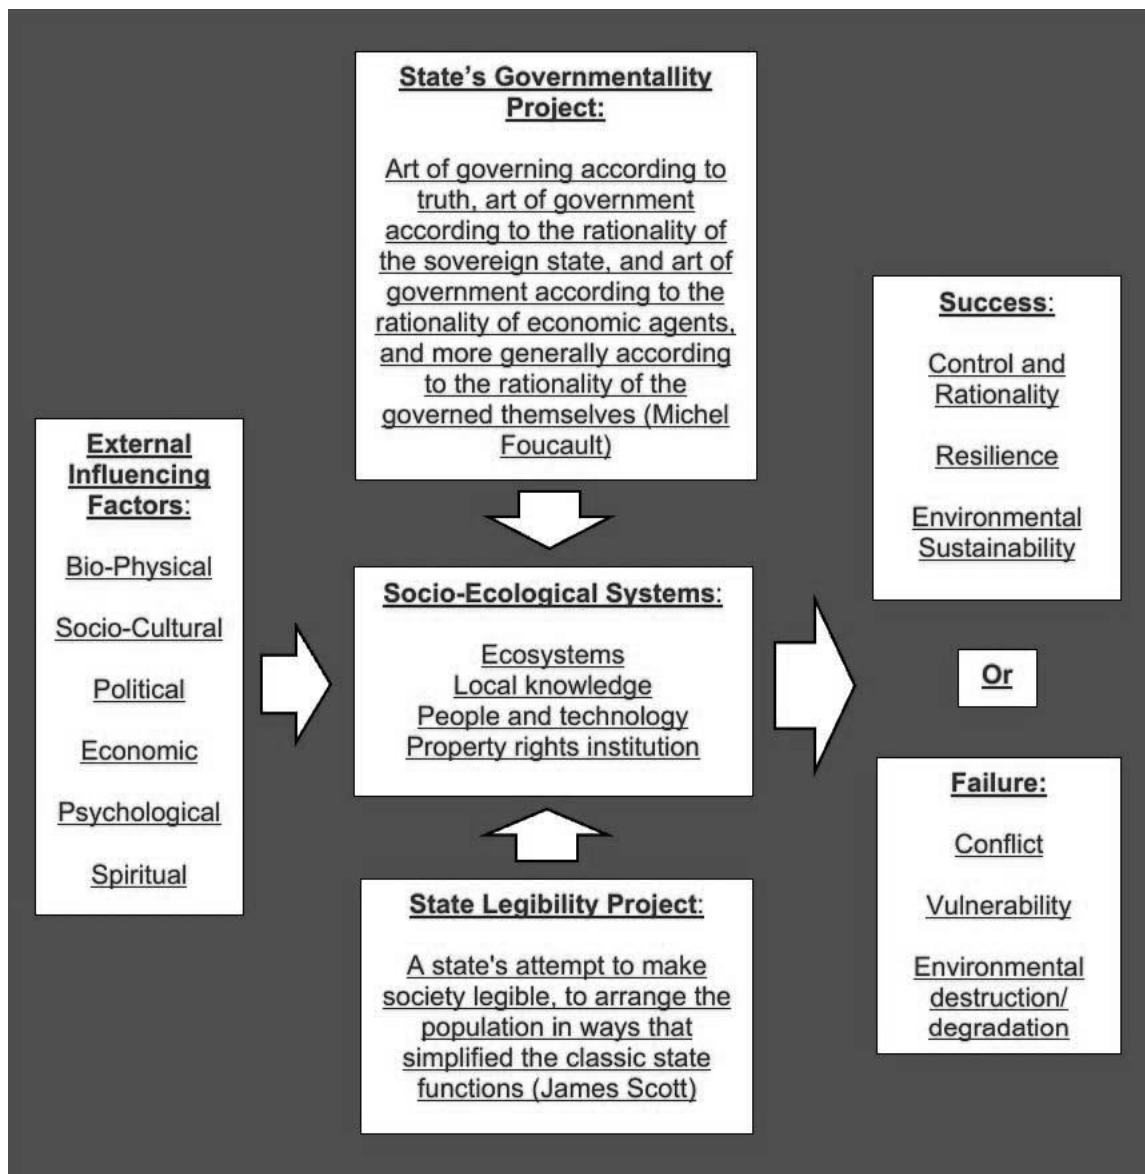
State's Governmentallity Project:

Art of governing according to truth, art of government according to the rationality of the sovereign state, and art of government according to the rationality of economic agents, and more generally according to the rationality of the governed themselves (Michel Foucault)

External Influencing Factors:

Bio-Physical

Socio-Cultural

Political

Economic

Psychological

Spiritual

Socio-Ecological Systems:

Ecosystems
Local knowledge
People and technology
Property rights institution

State Legibility Project:

A state's attempt to make society legible, to arrange the population in ways that simplified the classic state functions (James Scott)

Success:

Control and Rationality

Resilience

Environmental Sustainability

Or

Failure:

Conflict

Vulnerability

Environmental destruction/ degradation